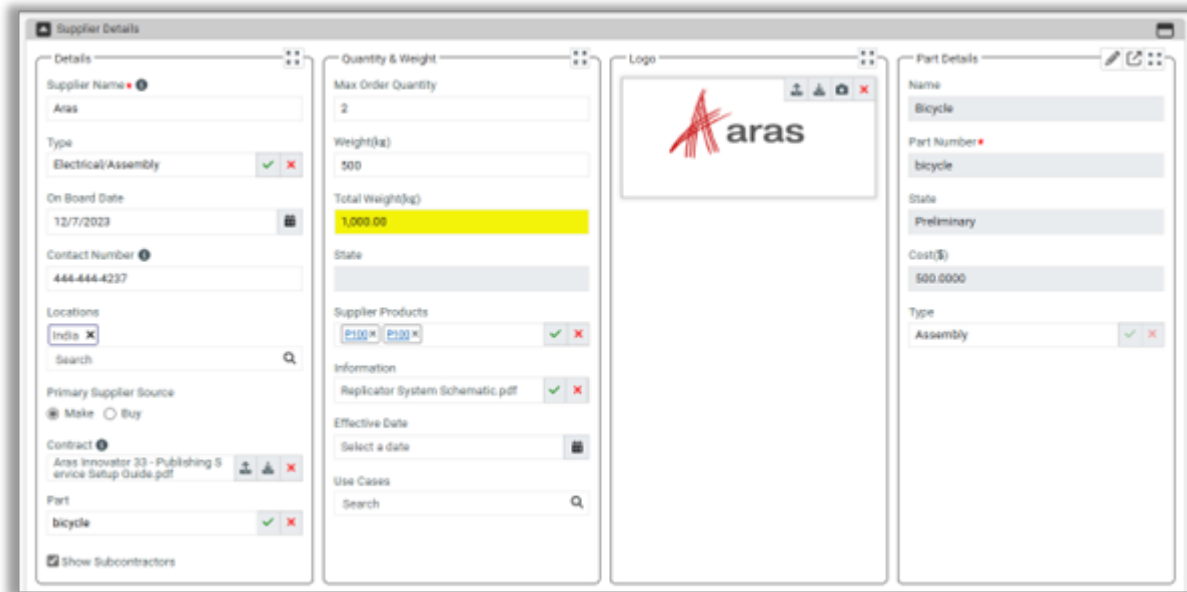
Supplier Details

Details

Supplier Name

Aras

Type

Electrical/Assembly

On Board Date

12/7/2023

Contact Number

444-444-4237

Locations

India ×

Search

Primary Supplier Source

Make Buy

Contract

Aras Innovator 33 - Publishing Service Setup Guide.pdf

Part

bicycle

Show Subcontractors

Quantity & Weight

Max Order Quantity

2

Weight(kg)

500

Total Weight(kg)

1,000.00

State

Supplier Products

P100× P100×

Information

Replicator System Schematic.pdf

Effective Date

Select a date

Use Cases

Search

Logo

Aras

Part Details

Name

Bicycle

Part Number

bicycle

State

Preliminary

Cost($)

500.0000

Type

Assembly